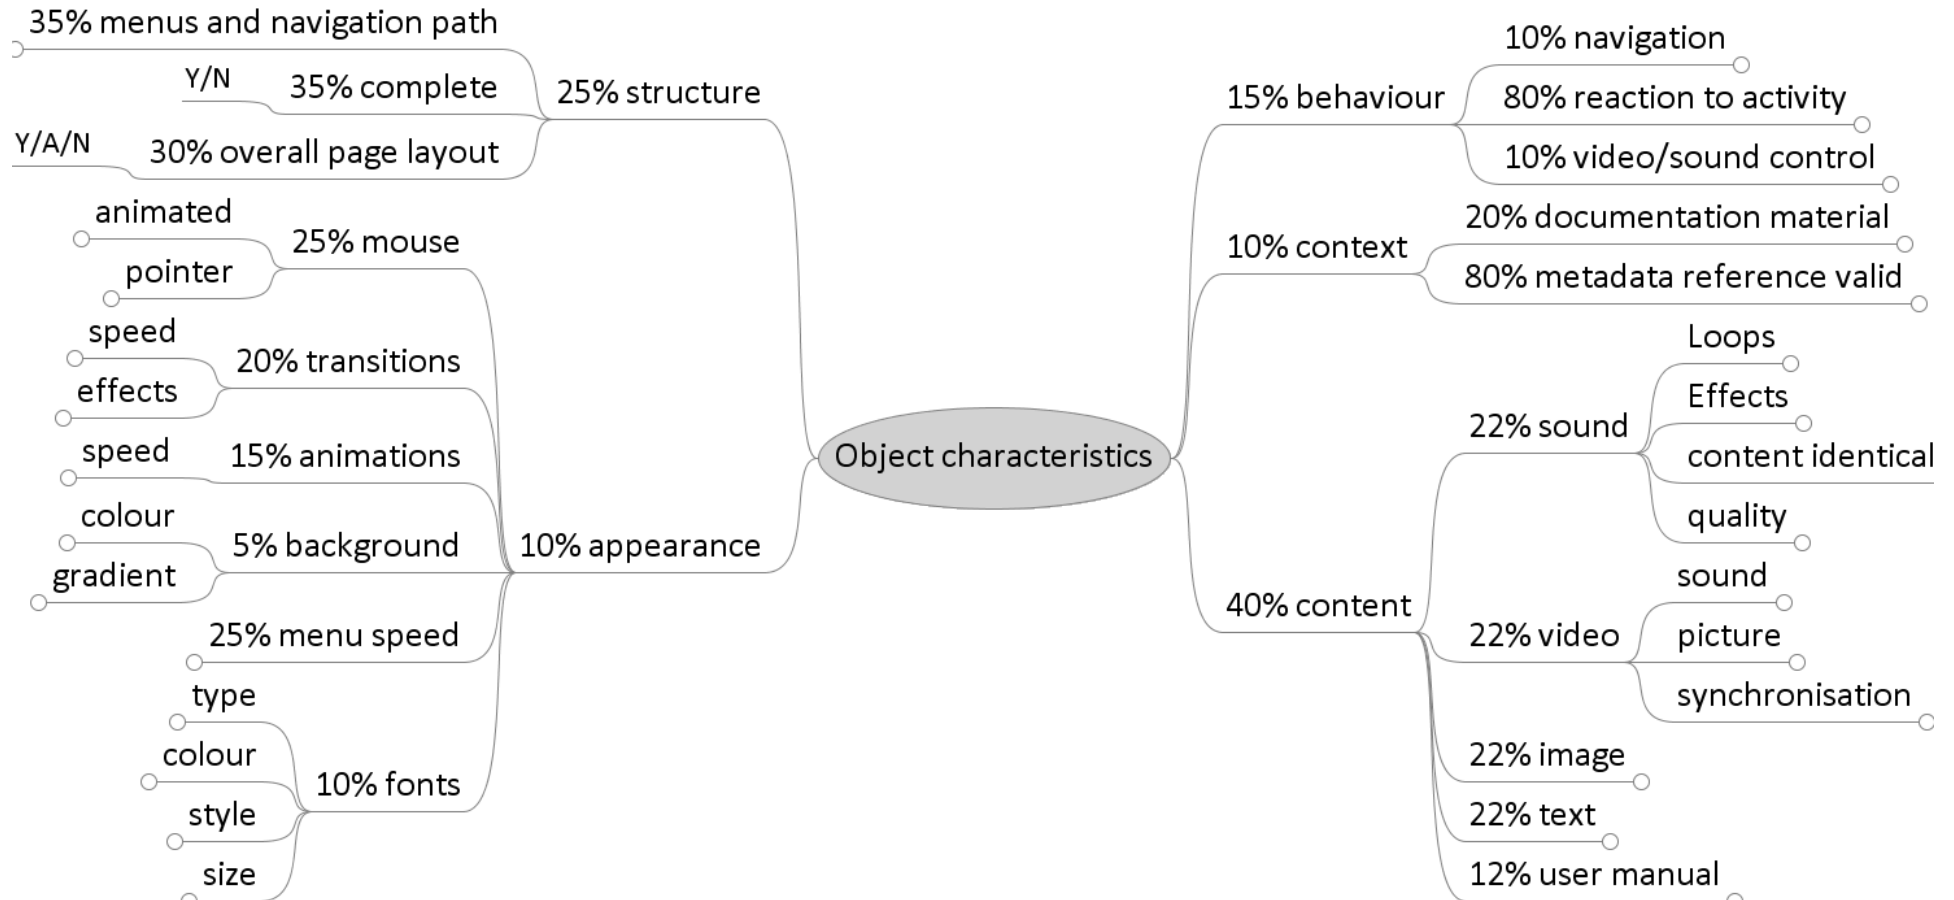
Object characteristics

25% structure
35% menus and navigation path
35% complete
Y/N
30% overall page layout
Y/A/N

10% appearance
25% mouse
animated
pointer
20% transitions
speed
effects
15% animations
speed
5% background
colour
gradient
25% menu speed
10% fonts
type
colour
style
size

15% behaviour
10% navigation
80% reaction to activity
10% video/sound control

10% context
20% documentation material
80% metadata reference valid

40% content
22% sound
Loops
Effects
content identical
quality
22% video
sound
picture
synchronisation
22% image
22% text
12% user manual